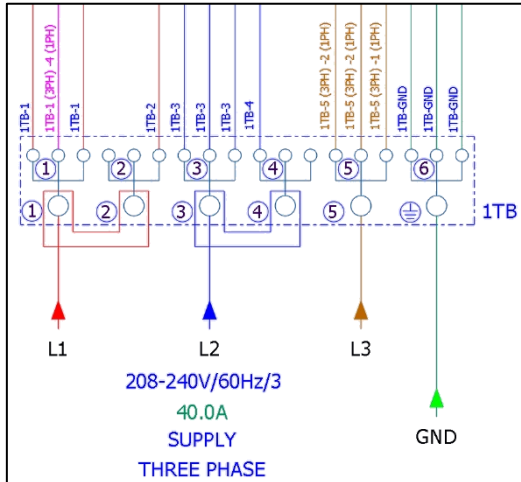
1TB-1
1TB-1 (3PH) -4 (1PH)
1TB-1
1TB-2
1TB-3
1TB-3
1TB-3
1TB-4
1TB-5 (3PH) -2 (1PH)
1TB-5 (3PH) -2 (1PH)
1TB-5 (3PH) -1 (1PH)
1TB-GND
1TB-GND
1TB-GND

1
2
3
4
5
6
1
2
3
4
5
1TB

L1
L2
L3
208-240V/60Hz/3
40.0A
SUPPLY
THREE PHASE
GND